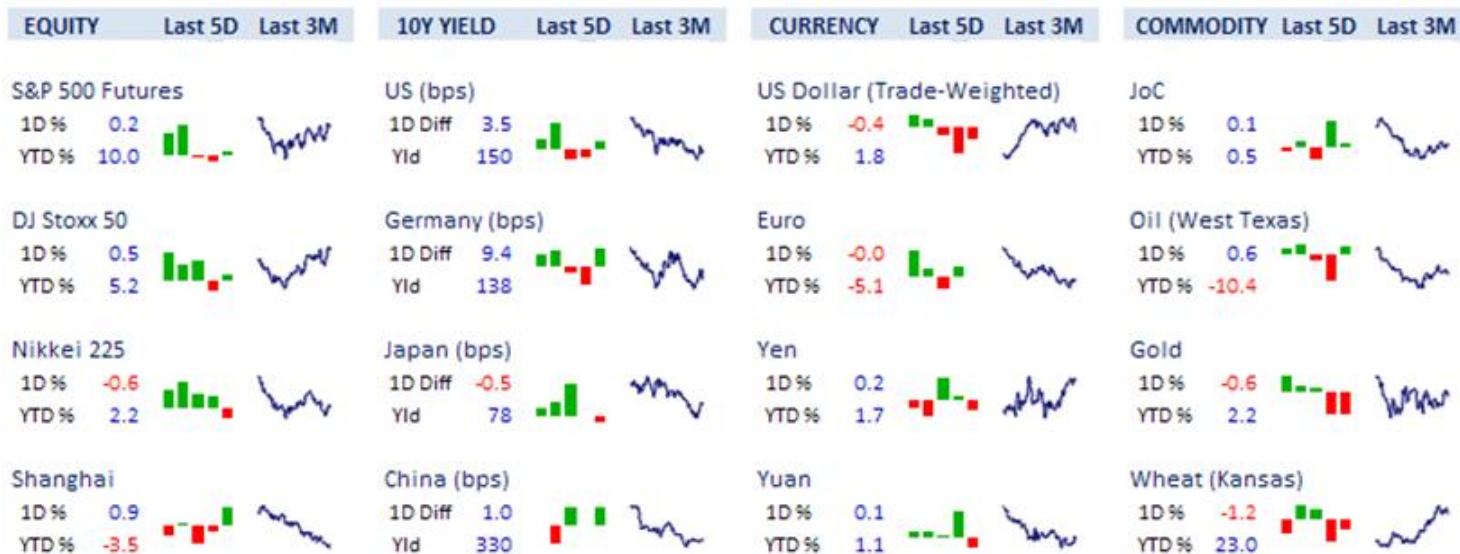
EQUITY Last 5D Last 3M

S&P 500 Futures
1D % 0.2
YTD % 10.0

DJ Stoxx 50
1D % 0.5
YTD % 5.2

Nikkei 225
1D % -0.6
YTD % 2.2

Shanghai
1D % 0.9
YTD % -3.5

10Y YIELD Last 5D Last 3M

US (bps)
1D Diff 3.5
Yld 150

Germany (bps)
1D Diff 9.4
Yld 138

Japan (bps)
1D Diff -0.5
Yld 78

China (bps)
1D Diff 1.0
Yld 330

CURRENCY Last 5D Last 3M

US Dollar (Trade-Weighted)
1D % -0.4
YTD % 1.8

Euro
1D % -0.0
YTD % -5.1

Yen
1D % 0.2
YTD % 1.7

Yuan
1D % 0.1
YTD % 1.1

COMMODITY Last 5D Last 3M

JoC
1D % 0.1
YTD % 0.5

Oil (West Texas)
1D % 0.6
YTD % -10.4

Gold
1D % -0.6
YTD % 2.2

Wheat (Kansas)
1D % -1.2
YTD % 23.0